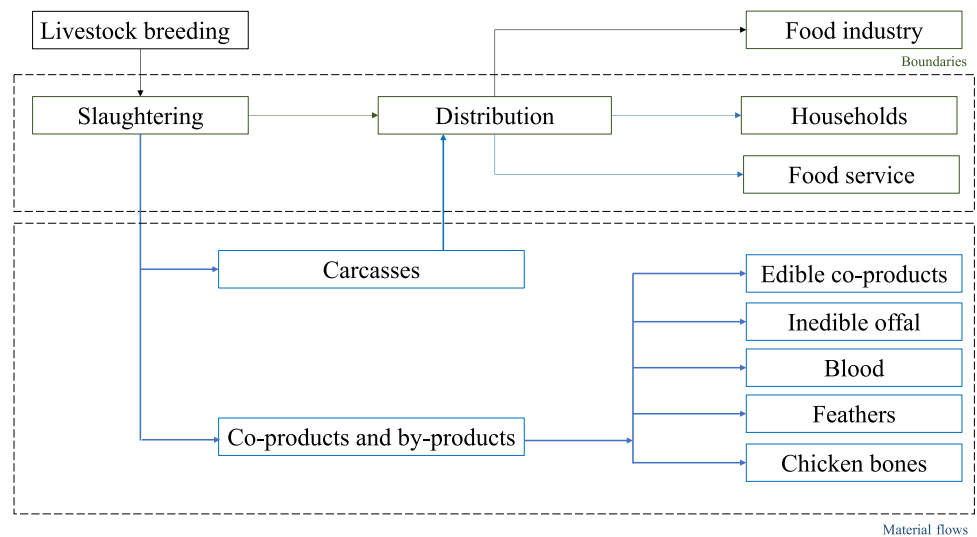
Livestock breeding

Food industry

Boundaries

Slaughtering

Distribution

Households

Food service

Carcasses

Edible co-products

Inedible offal

Blood

Feathers

Co-products and by-products

Chicken bones

Material flows